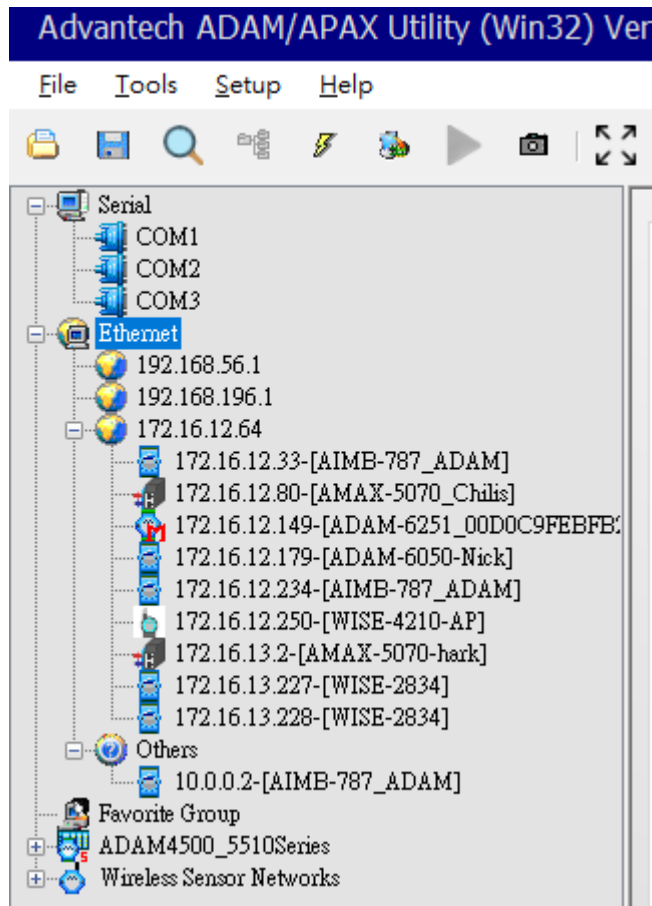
Advantech ADAM/APAX Utility (Win32) Ver

File Tools Setup Help

Serial
COM1
COM2
COM3
Ethernet
192.168.56.1
192.168.196.1
172.16.12.64
172.16.12.33-[AIMB-787_ADAM]
172.16.12.80-[AMAX-5070_Chilis]
172.16.12.149-[ADAM-6251_00D0C9FEBFB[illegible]
172.16.12.179-[ADAM-6050-Nick]
172.16.12.234-[AIMB-787_ADAM]
172.16.12.250-[WISE-4210-AP]
172.16.13.2-[AMAX-5070-hark]
172.16.13.227-[WISE-2834]
172.16.13.228-[WISE-2834]
Others
10.0.0.2-[AIMB-787_ADAM]
Favorite Group
ADAM4500_5510Series
Wireless Sensor Networks